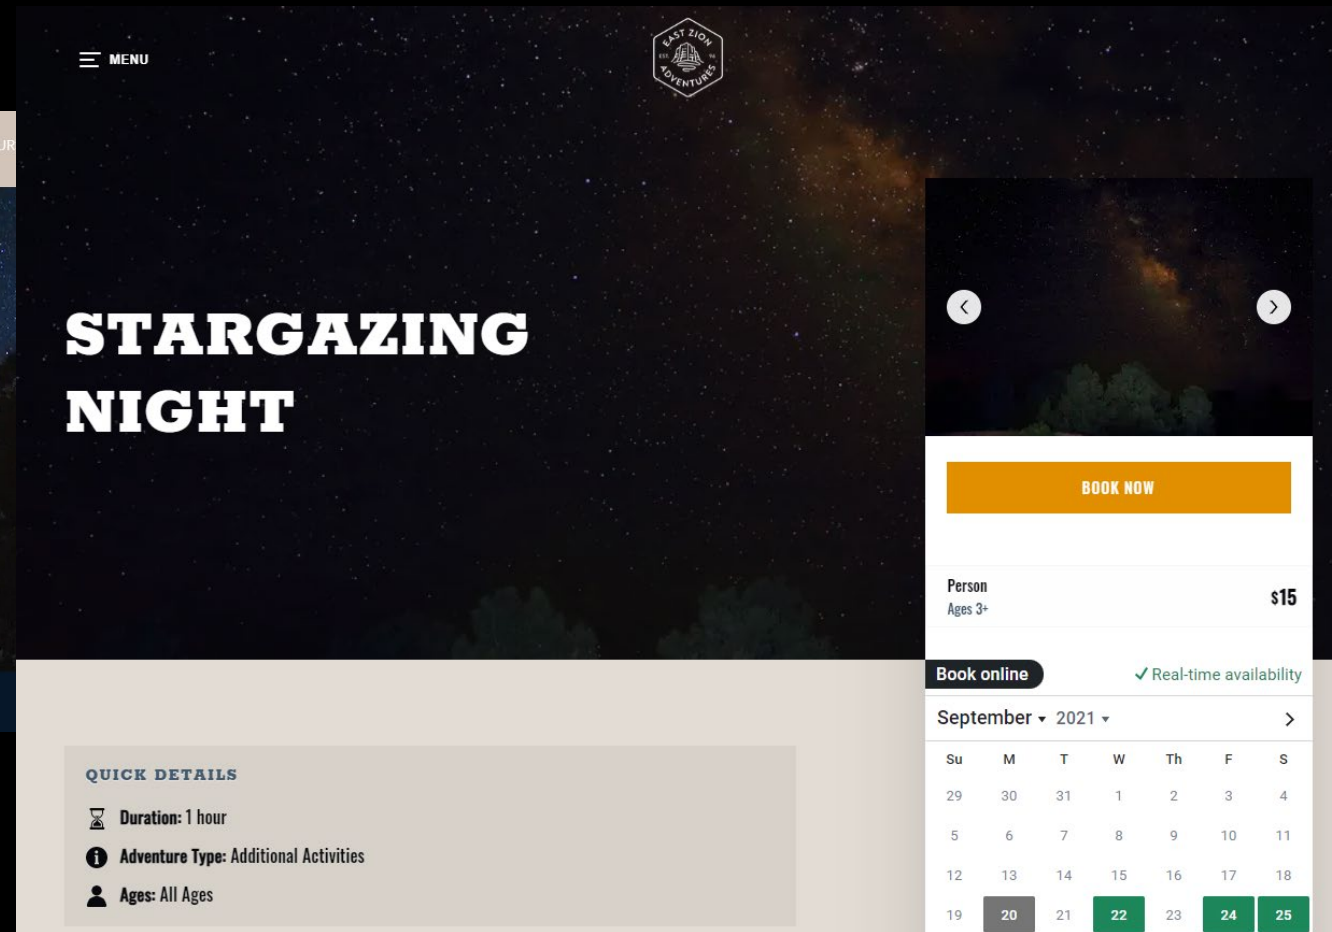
MENU

EAST ZION EST. ADVENTURES

STARGAZING NIGHT

BOOK NOW

Person
Ages 3+
$15

Book online
✓ Real-time availability

September ▾ 2021 ▾ >

| Su | M | T | W | Th | F | S |
|---|---|---|---|---|---|---|
| 29 | 30 | 31 | 1 | 2 | 3 | 4 |
| 5 | 6 | 7 | 8 | 9 | 10 | 11 |
| 12 | 13 | 14 | 15 | 16 | 17 | 18 |
| 19 | 20 | 21 | 22 | 23 | 24 | 25 |

QUICK DETAILS
Duration: 1 hour
Adventure Type: Additional Activities
Ages: All Ages